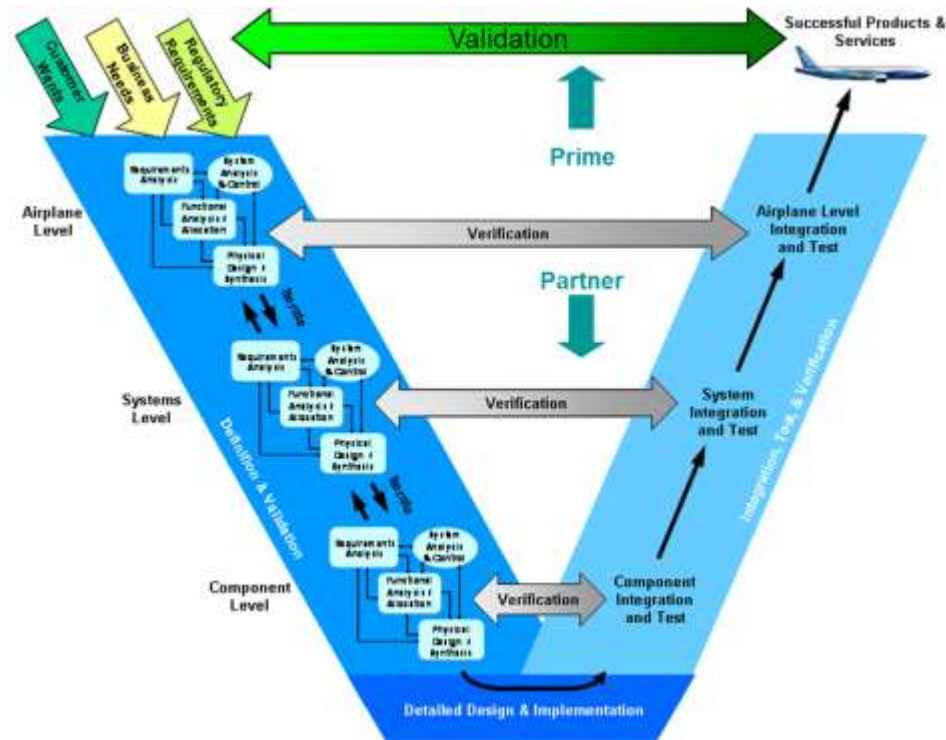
Customer Wants

Business Needs

Regulatory Requirements

Validation

Successful Products & Services

Prime

Requirements Analysis

System Analysis & Control

Functional Analysis / Allocation

Physical Design / Synthesis

Airplane Level

Verification

Airplane Level Integration and Test

Partner

Iterate

Requirements Analysis

System Analysis & Control

Functional Analysis / Allocation

Physical Design / Synthesis

Systems Level

Verification

System Integration and Test

Integration, Test, & Verification

Definition & Validation

Iterate

Requirements Analysis

System Analysis & Control

Functional Analysis / Allocation

Physical Design / Synthesis

Component Level

Verification

Component Integration and Test

Detailed Design & Implementation